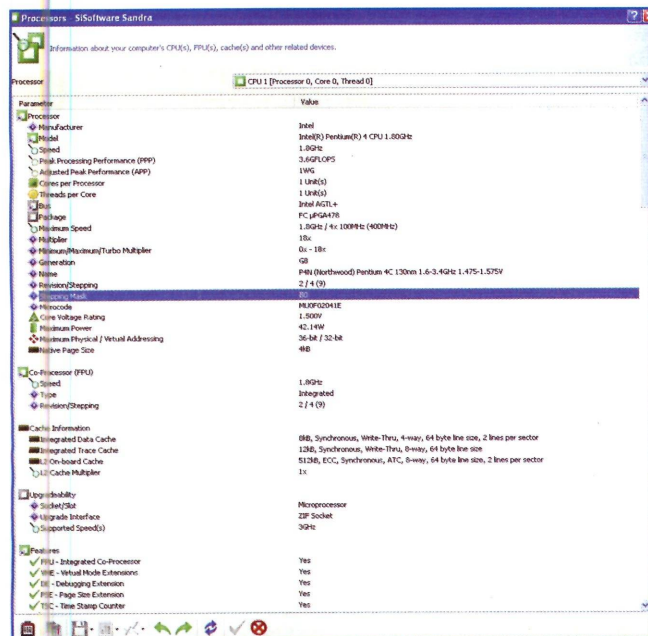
Processors - SiSoftware Sandra

Information about your computer's CPU(s), FPU(s), cache(s) and other related devices.

Processor
CPU 1 [Processor 0, Core 0, Thread 0]

| Parameter | Value |
|---|---|
| Processor | |
| Manufacturer | Intel |
| Model | Intel(R) Pentium(R) 4 CPU 1.80GHz |
| Speed | 1.8GHz |
| Peak Processing Performance (PPP) | 3.6GFLOPS |
| Adjusted Peak Performance (APP) | 1WG |
| Cores per Processor | 1 Unit(s) |
| Threads per Core | 1 Unit(s) |
| Bus | Intel AGTL+ |
| Package | FC µPGA478 |
| Maximum Speed | 1.8GHz / 4x 100MHz (400MHz) |
| Multiplier | 18x |
| Minimum/Maximum/Turbo Multiplier | 0x - 18x |
| Generation | G8 |
| Name | P4N (Northwood) Pentium 4C 130nm 1.6-3.4GHz 1.475-1.575V |
| Revision/Stepping | 2 / 4 (9) |
| Stepping Mask | B0 |
| Microcode | MU0F02041E |
| Core Voltage Rating | 1.500V |
| Maximum Power | 42.14W |
| Maximum Physical / Virtual Addressing | 36-bit / 32-bit |
| Native Page Size | 4kB |
| Co-Processor (FPU) | |
| Speed | 1.8GHz |
| Type | Integrated |
| Revision/Stepping | 2 / 4 (9) |
| Cache Information | |
| Integrated Data Cache | 8kB, Synchronous, Write-Thru, 4-way, 64 byte line size, 2 lines per sector |
| Integrated Trace Cache | 12kB, Synchronous, Write-Thru, 8-way, 64 byte line size |
| L2 On-board Cache | 512kB, ECC, Synchronous, ATC, 8-way, 64 byte line size, 2 lines per sector |
| L2 Cache Multiplier | 1x |
| Upgradeability | |
| Socket/Slot | Microprocessor |
| Upgrade Interface | ZIF Socket |
| Supported Speed(s) | 3GHz |
| Features | |
| FPU - Integrated Co-Processor | Yes |
| VME - Virtual Mode Extensions | Yes |
| DE - Debugging Extension | Yes |
| PSE - Page Size Extension | Yes |
| TSC - Time Stamp Counter | Yes |